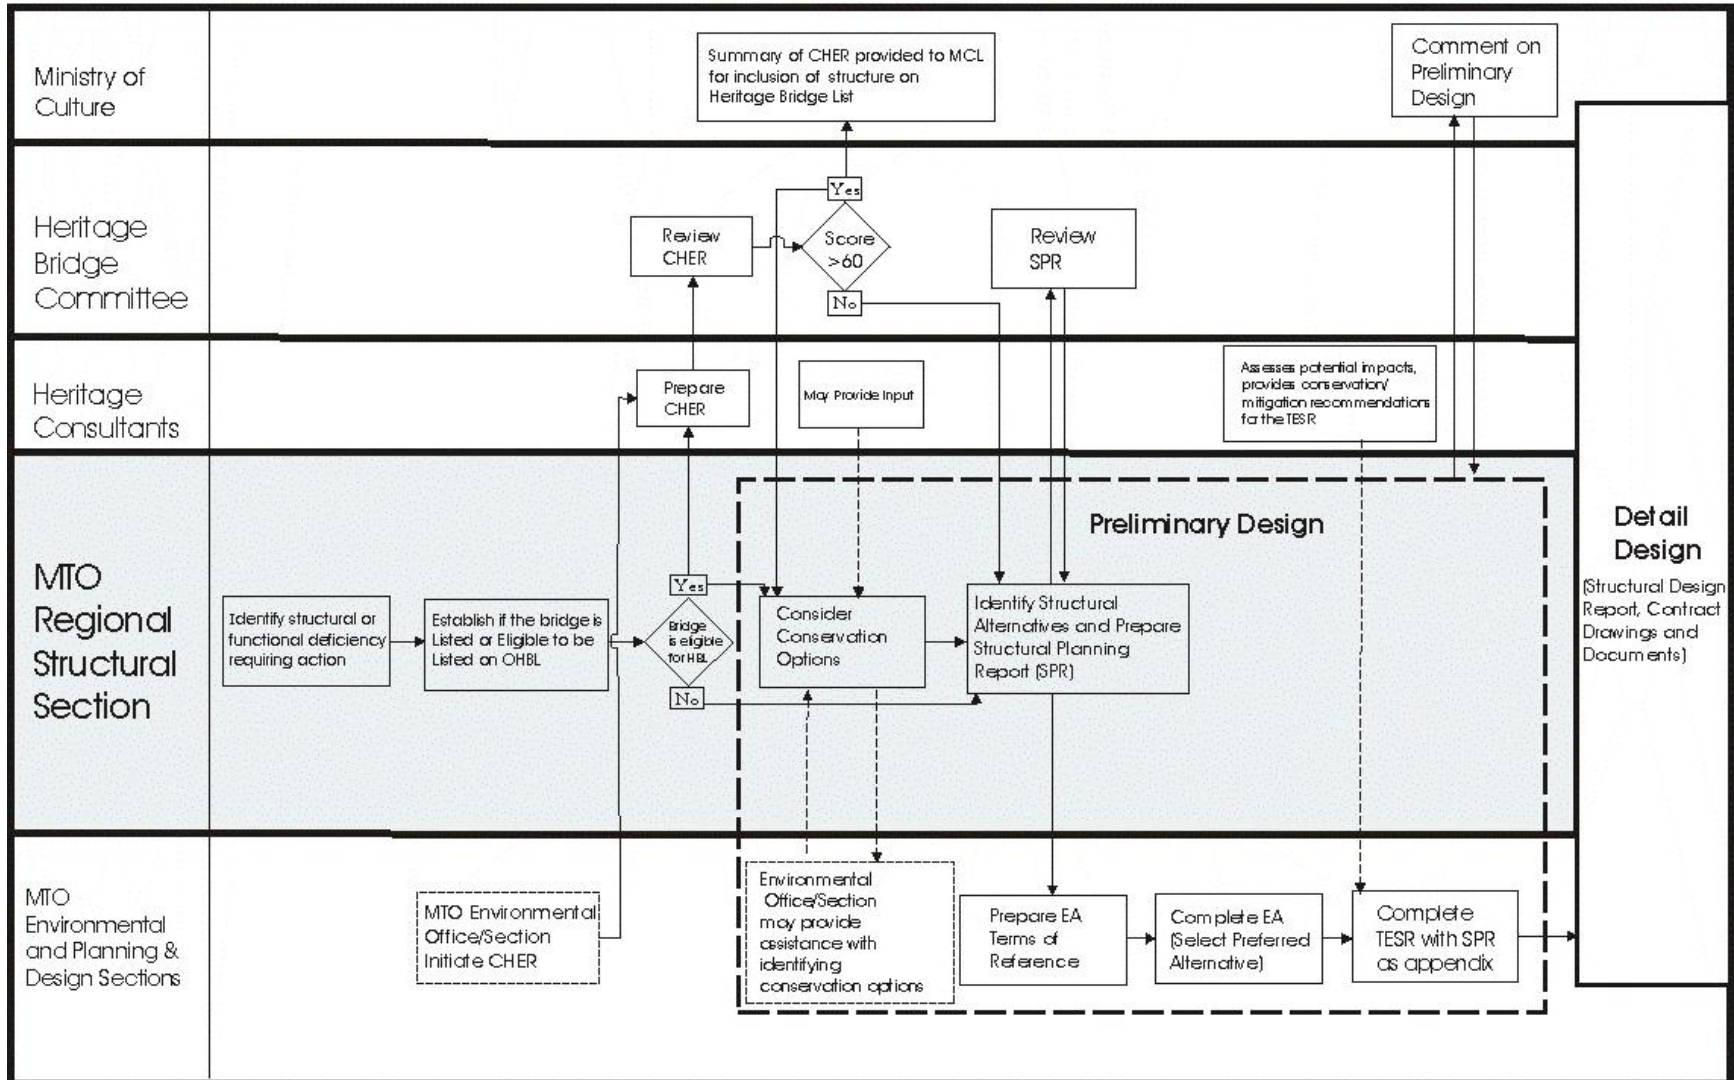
Ministry of Culture

Summary of CHER provided to MCL for inclusion of structure on Heritage Bridge List

Comment on Preliminary Design

Heritage Bridge Committee

Review CHER

Yes

Score >60

No

Review SPR

Heritage Consultants

Prepare CHER

May Provide Input

Assesses potential impacts, provides conservation/ mitigation recommendations for the TESR

MTO Regional Structural Section

Preliminary Design

Detail Design (Structural Design Report, Contract Drawings and Documents)

Identify structural or functional deficiency requiring action

Establish if the bridge is Listed or Eligible to be Listed on OHBL

Yes

Bridge is eligible for HBL

No

Consider Conservation Options

Identify Structural Alternatives and Prepare Structural Planning Report (SPR)

MTO Environmental and Planning & Design Sections

MTO Environmental Office/Section Initiate CHER

Environmental Office/Section may provide assistance with identifying conservation options

Prepare EA Terms of Reference

Complete EA (Select Preferred Alternative)

Complete TESR with SPR as appendix